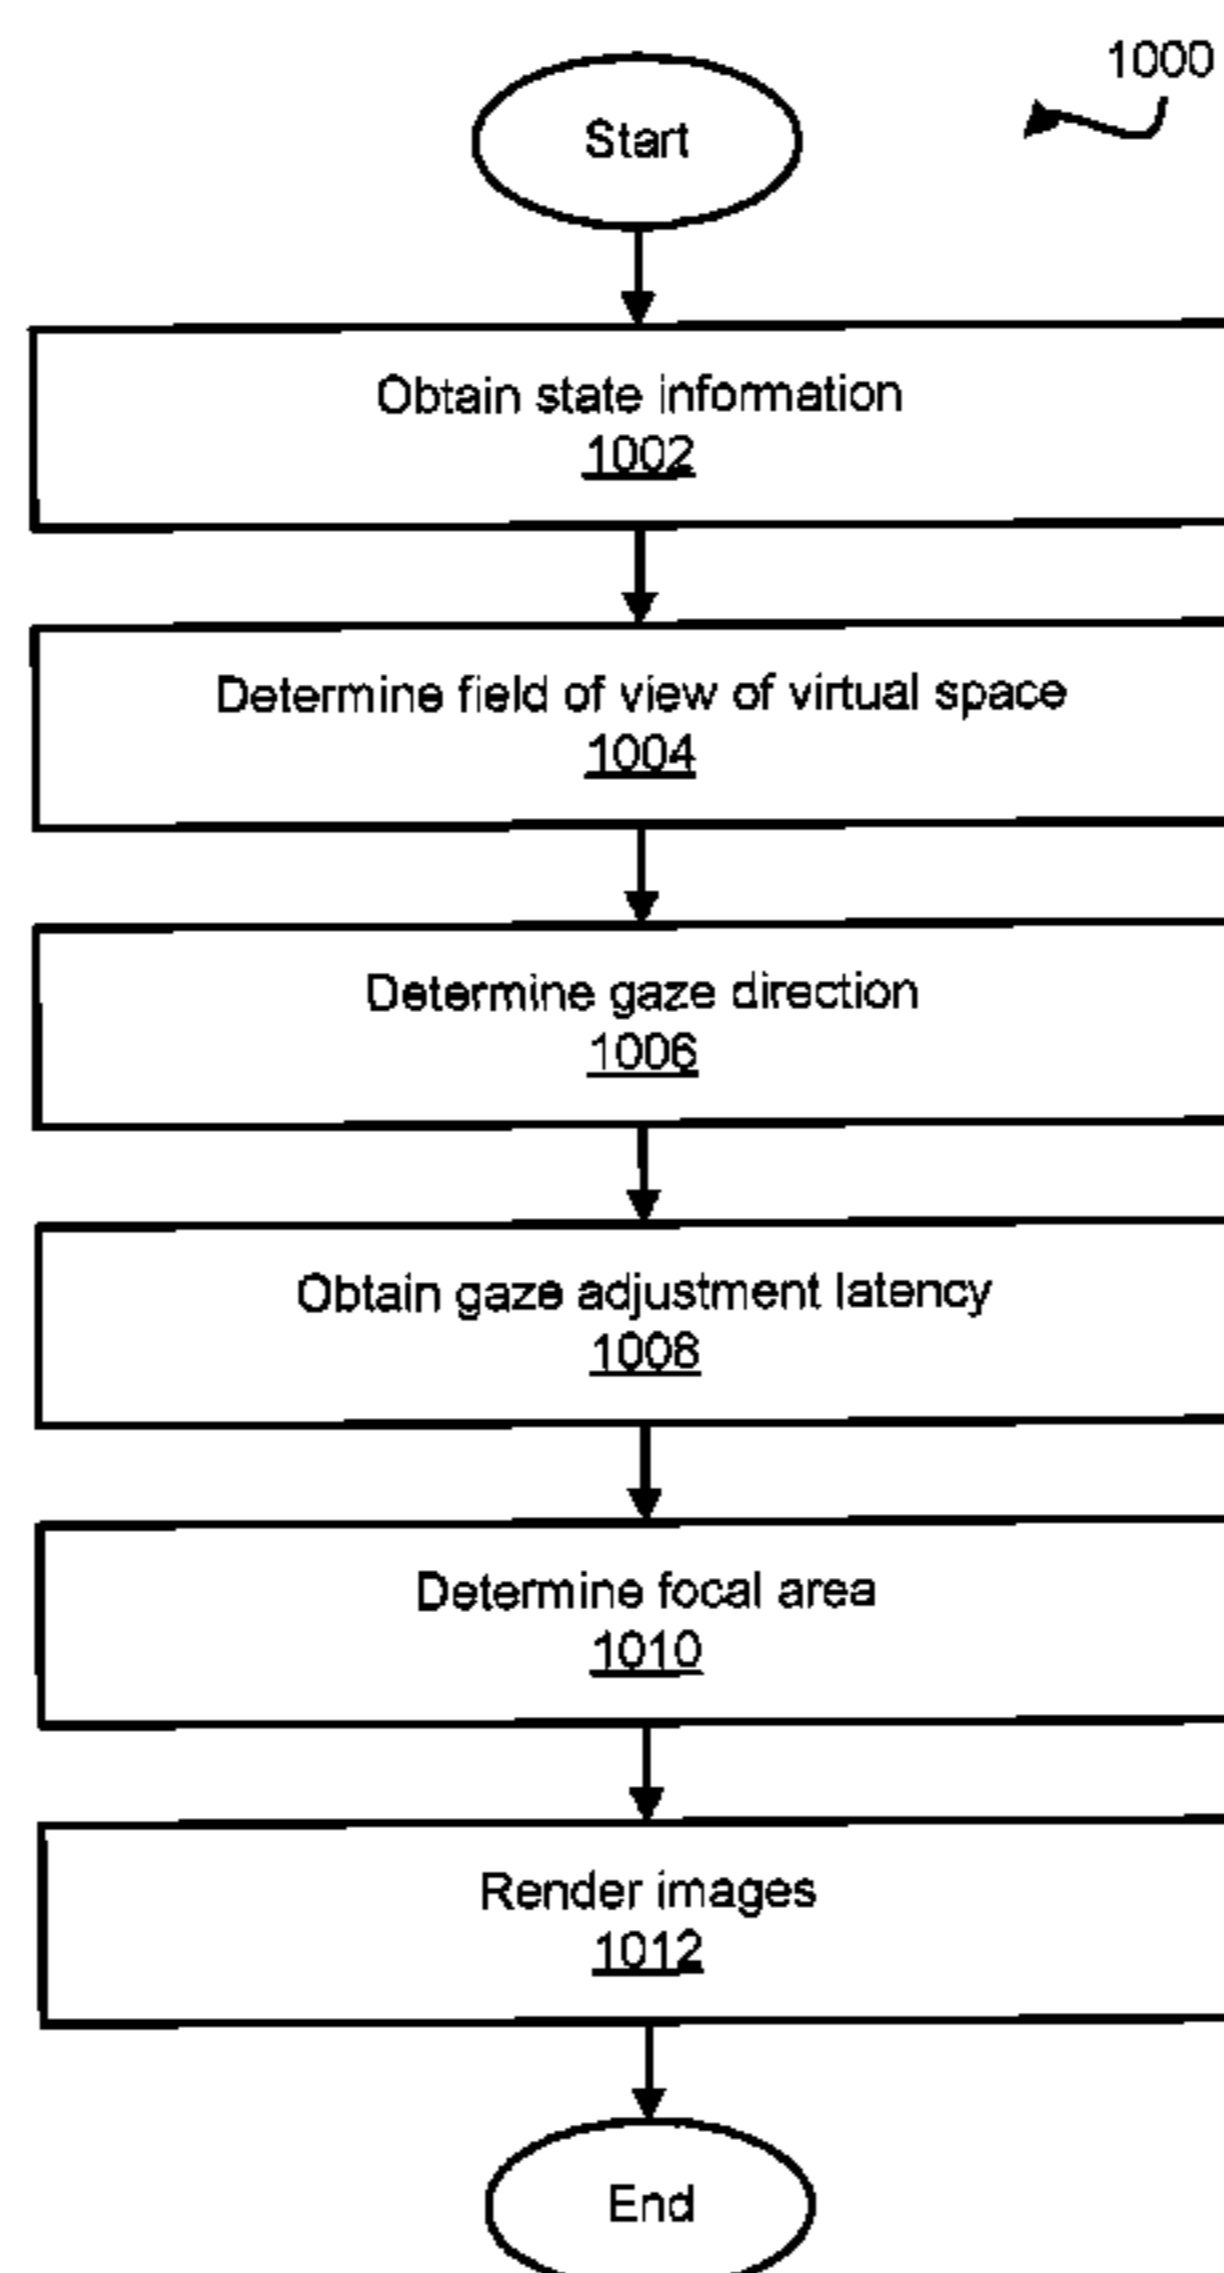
1000

Start

Obtain state information
1002

Determine field of view of virtual space
1004

Determine gaze direction
1006

Obtain gaze adjustment latency
1008

Determine focal area
1010

Render images
1012

End